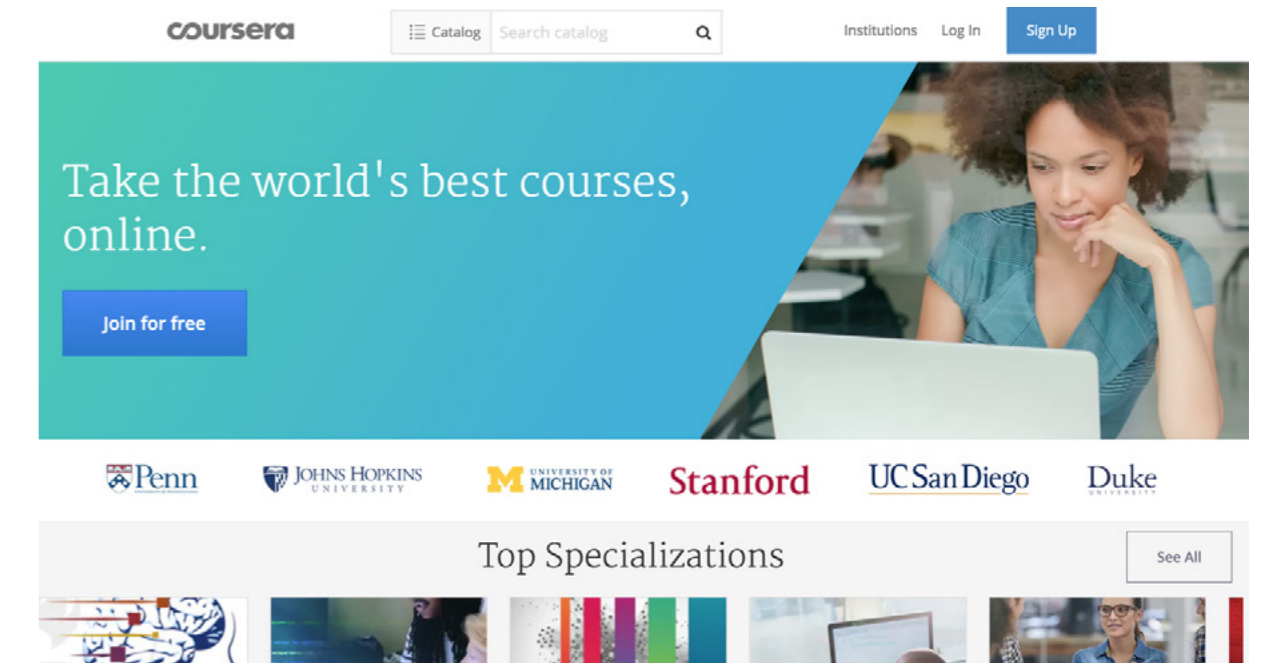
coursera

Catalog

Search catalog

Institutions Log In Sign Up

Take the world's best courses, online.

Join for free

Penn

JOHNS HOPKINS UNIVERSITY

UNIVERSITY OF MICHIGAN

Stanford

UC San Diego

Duke UNIVERSITY

Top Specializations

See All